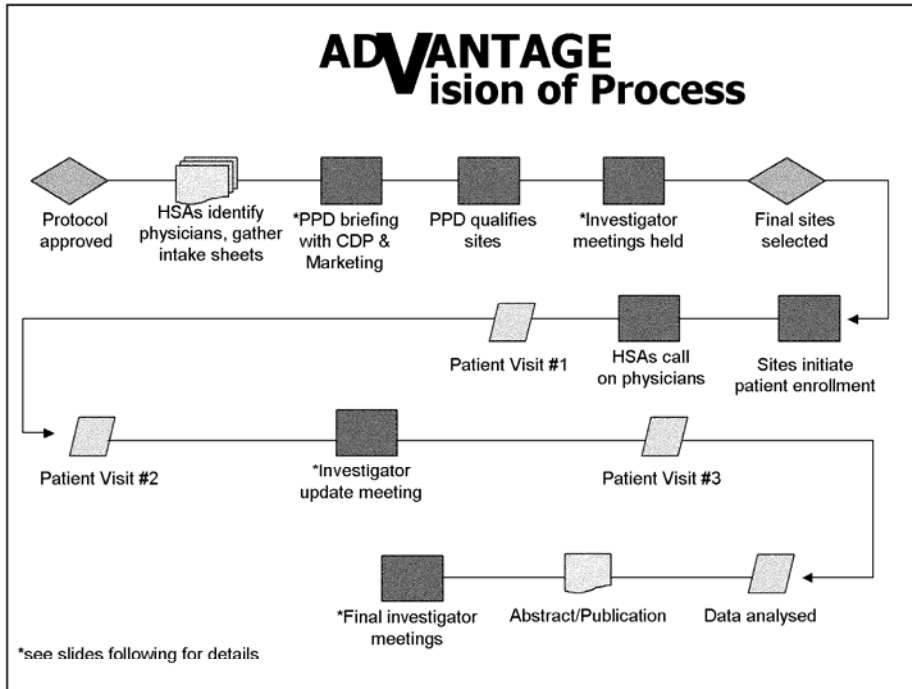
ADVANTAGE
Vision of Process

Protocol approved

HSAs identify physicians, gather intake sheets

*PPD briefing with CDP & Marketing

PPD qualifies sites

*Investigator meetings held

Final sites selected

Sites initiate patient enrollment

HSAs call on physicians

Patient Visit #1

Patient Visit #2

*Investigator update meeting

Patient Visit #3

Data analysed

Abstract/Publication

*Final investigator meetings

*see slides following for details